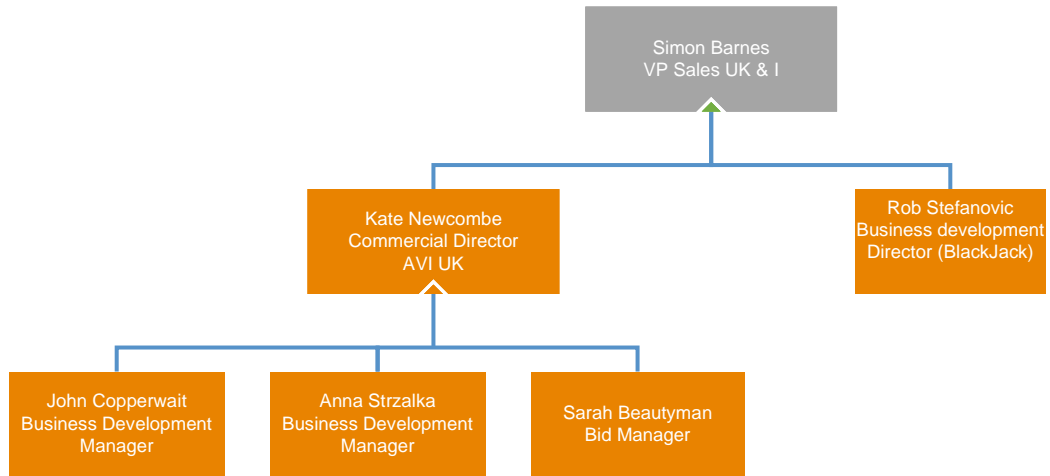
Simon Barnes
VP Sales UK & I

Kate Newcombe
Commercial Director
AVI UK

Rob Stefanovic
Business development
Director (BlackJack)

John Copperwait
Business Development
Manager

Anna Strzalka
Business Development
Manager

Sarah Beautyman
Bid Manager